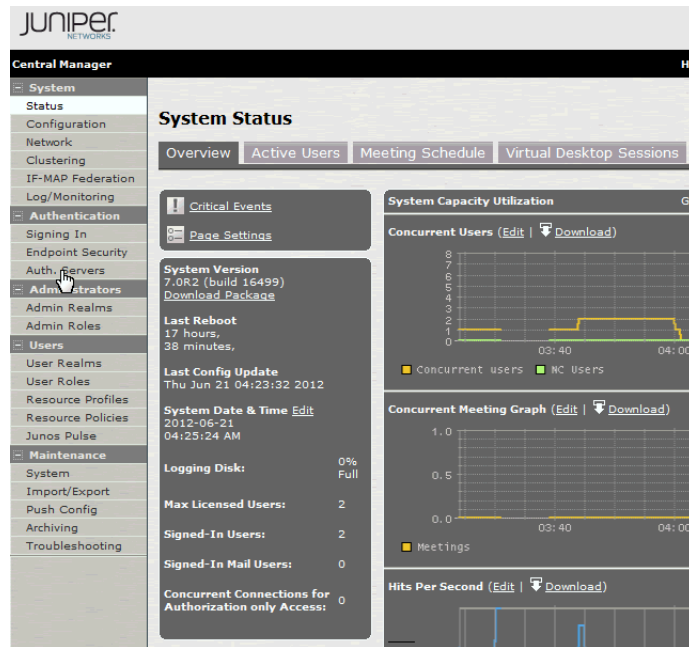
JUNIPER NETWORKS

Central Manager

H

System
Status
Configuration
Network
Clustering
IF-MAP Federation
Log/Monitoring
Authentication
Signing In
Endpoint Security
Auth. Servers
Administrators
Admin Realms
Admin Roles
Users
User Realms
User Roles
Resource Profiles
Resource Policies
Junos Pulse
Maintenance
System
Import/Export
Push Config
Archiving
Troubleshooting

System Status

Overview | Active Users | Meeting Schedule | Virtual Desktop Sessions

Critical Events

Page Settings

System Version
7.0R2 (build 16499)
Download Package

Last Reboot
17 hours,
38 minutes,

Last Config Update
Thu Jun 21 04:23:32 2012

System Date & Time Edit
2012-06-21
04:25:24 AM

Logging Disk: 0% Full

Max Licensed Users: 2

Signed-In Users: 2

Signed-In Mail Users: 0

Concurrent Connections for Authorization only Access: 0

System Capacity Utilization

G

Concurrent Users (Edit | Download)

8
7
6
5
4
3
2
1
0

03:40
04:00

Concurrent users
NC Users

Concurrent Meeting Graph (Edit | Download)

1.0
0.5
0.0

03:40
04:00

Meetings

Hits Per Second (Edit | Download)